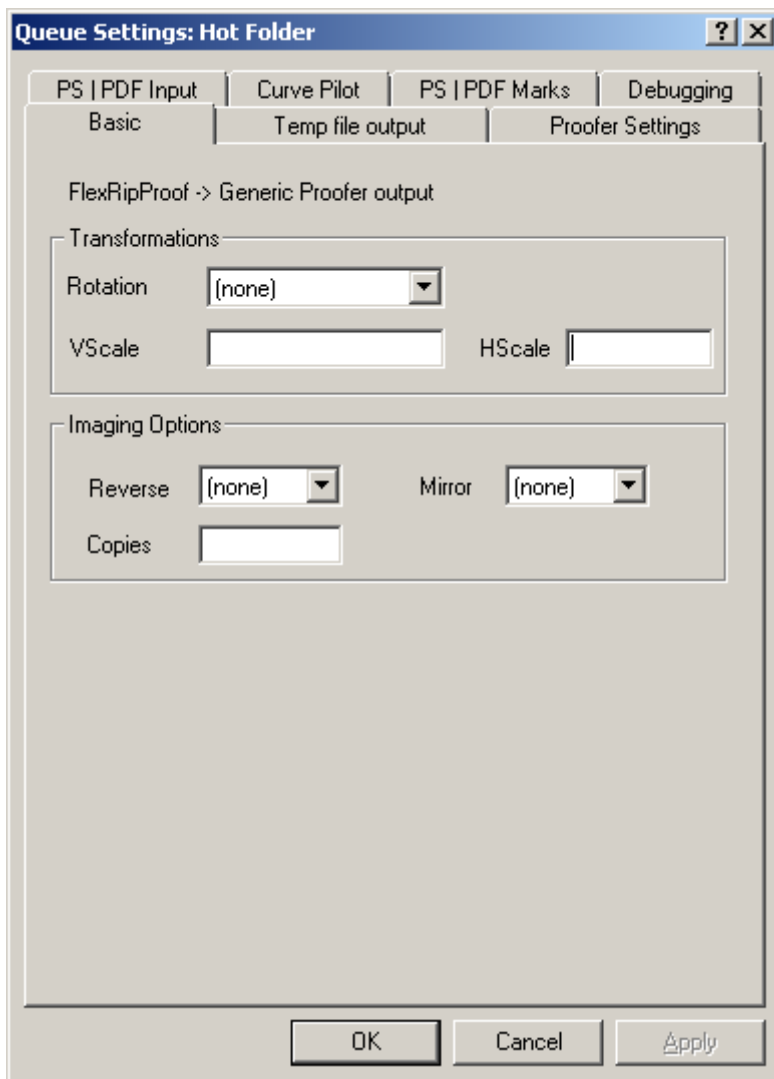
Queue Settings: Hot Folder

?

PS | PDF Input
Curve Pilot
PS | PDF Marks
Debugging
Basic
Temp file output
Proofer Settings

FlexRipProof -> Generic Proofer output

Transformations

Rotation (none)

VScale

HScale

Imaging Options

Reverse (none)

Mirror (none)

Copies

OK
Cancel
Apply